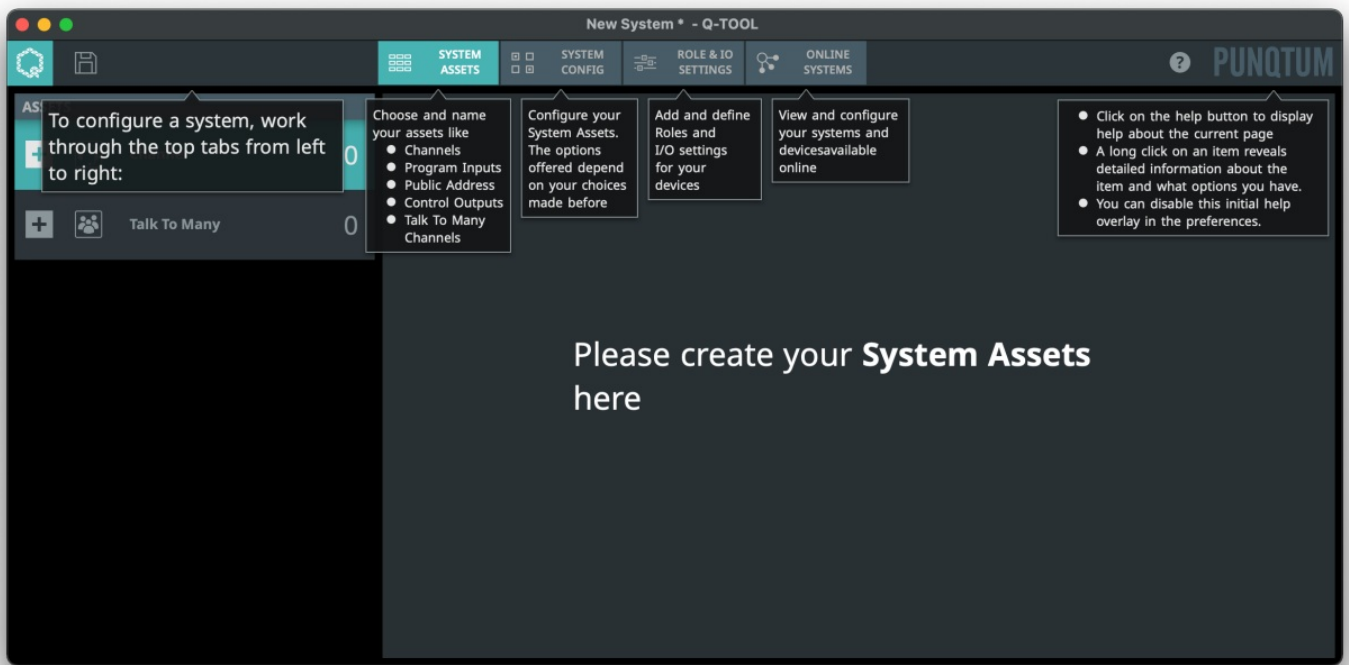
New System * - Q-TOOL

SYSTEM ASSETS

SYSTEM CONFIG

ROLE & IO SETTINGS

ONLINE SYSTEMS

?

PUNQTUM

ASS

To configure a system, work through the top tabs from left to right:

0

Talk To Many

0

Choose and name your assets like
- Channels
- Program Inputs
- Public Address
- Control Outputs
- Talk To Many Channels

Configure your System Assets. The options offered depend on your choices made before

Add and define Roles and I/O settings for your devices

View and configure your systems and devicesavailable online

- Click on the help button to display help about the current page
- A long click on an item reveals detailed information about the item and what options you have.
- You can disable this initial help overlay in the preferences.

Please create your **System Assets** here